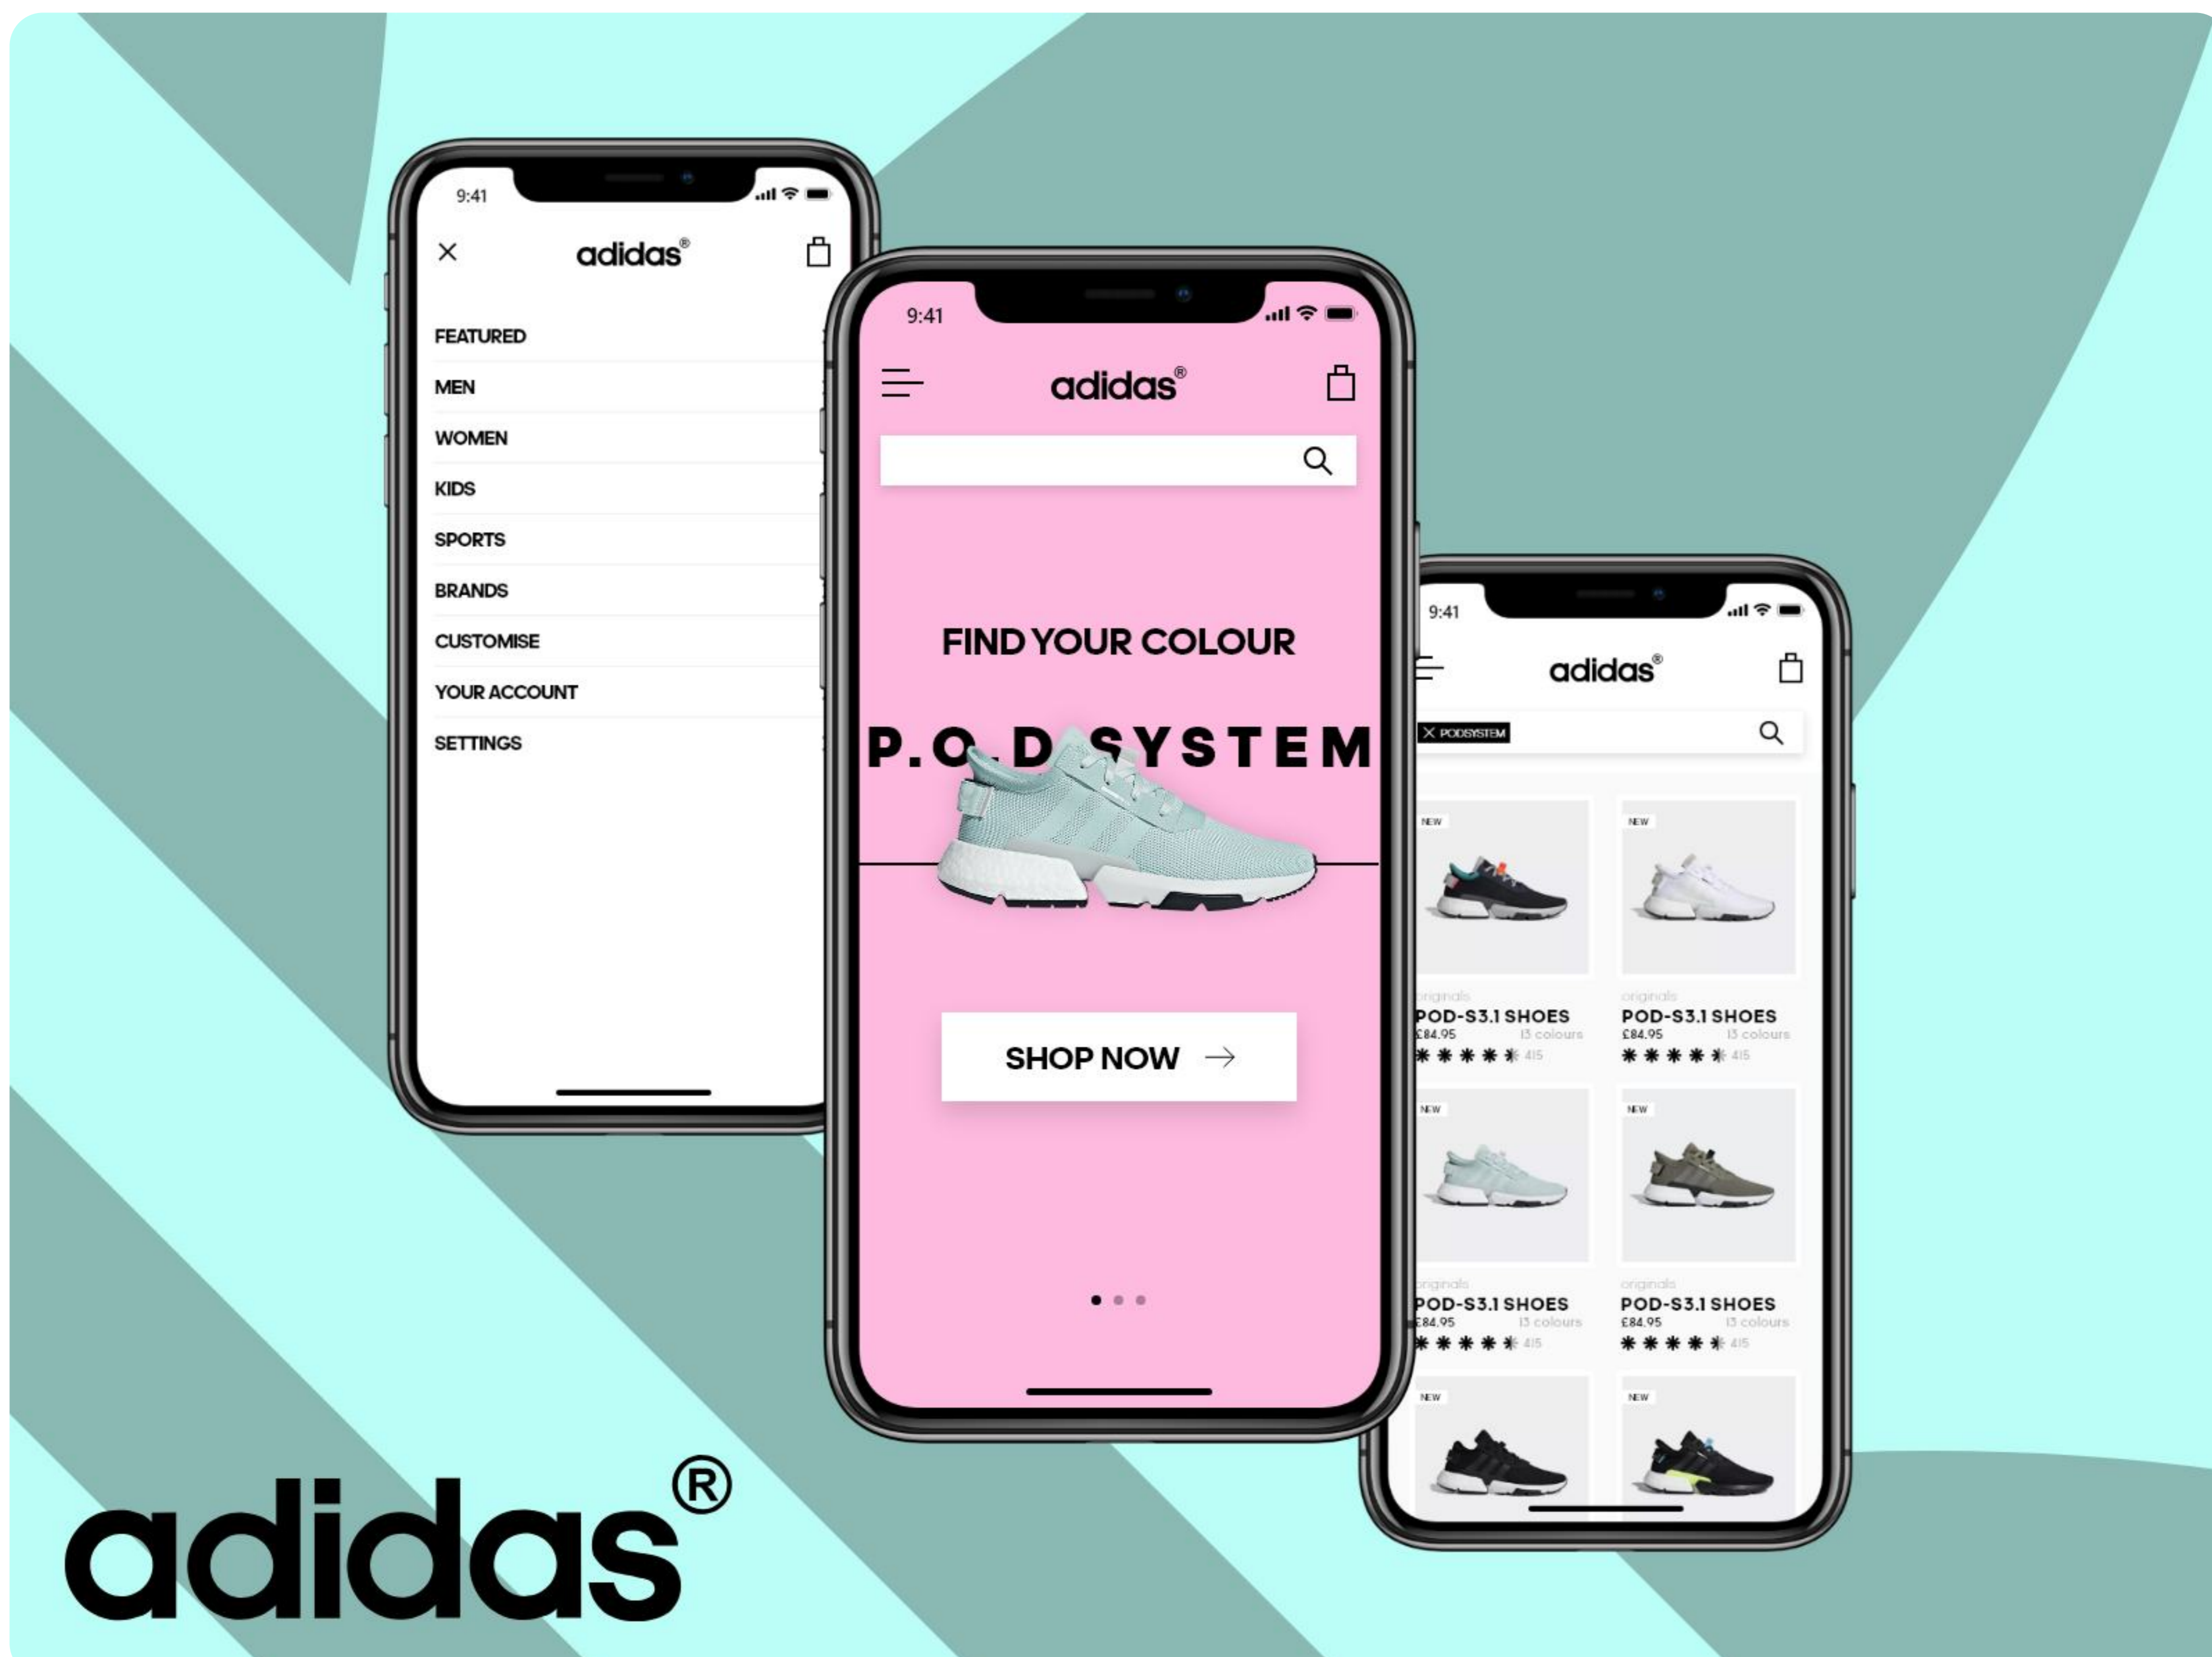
9:41

adidas®

FEATURED
MEN
WOMEN
KIDS
SPORTS
BRANDS
CUSTOMISE
YOUR ACCOUNT
SETTINGS

9:41

adidas®

FIND YOUR COLOUR

P.O.D SYSTEM

SHOP NOW →

9:41

adidas®

PODSYSTEM

NEW
originals
POD-S3.1 SHOES
£84.95 13 colours
415

NEW
originals
POD-S3.1 SHOES
£84.95 13 colours
415

NEW
originals
POD-S3.1 SHOES
£84.95 13 colours
415

NEW
originals
POD-S3.1 SHOES
£84.95 13 colours
415

NEW

NEW

adidas®